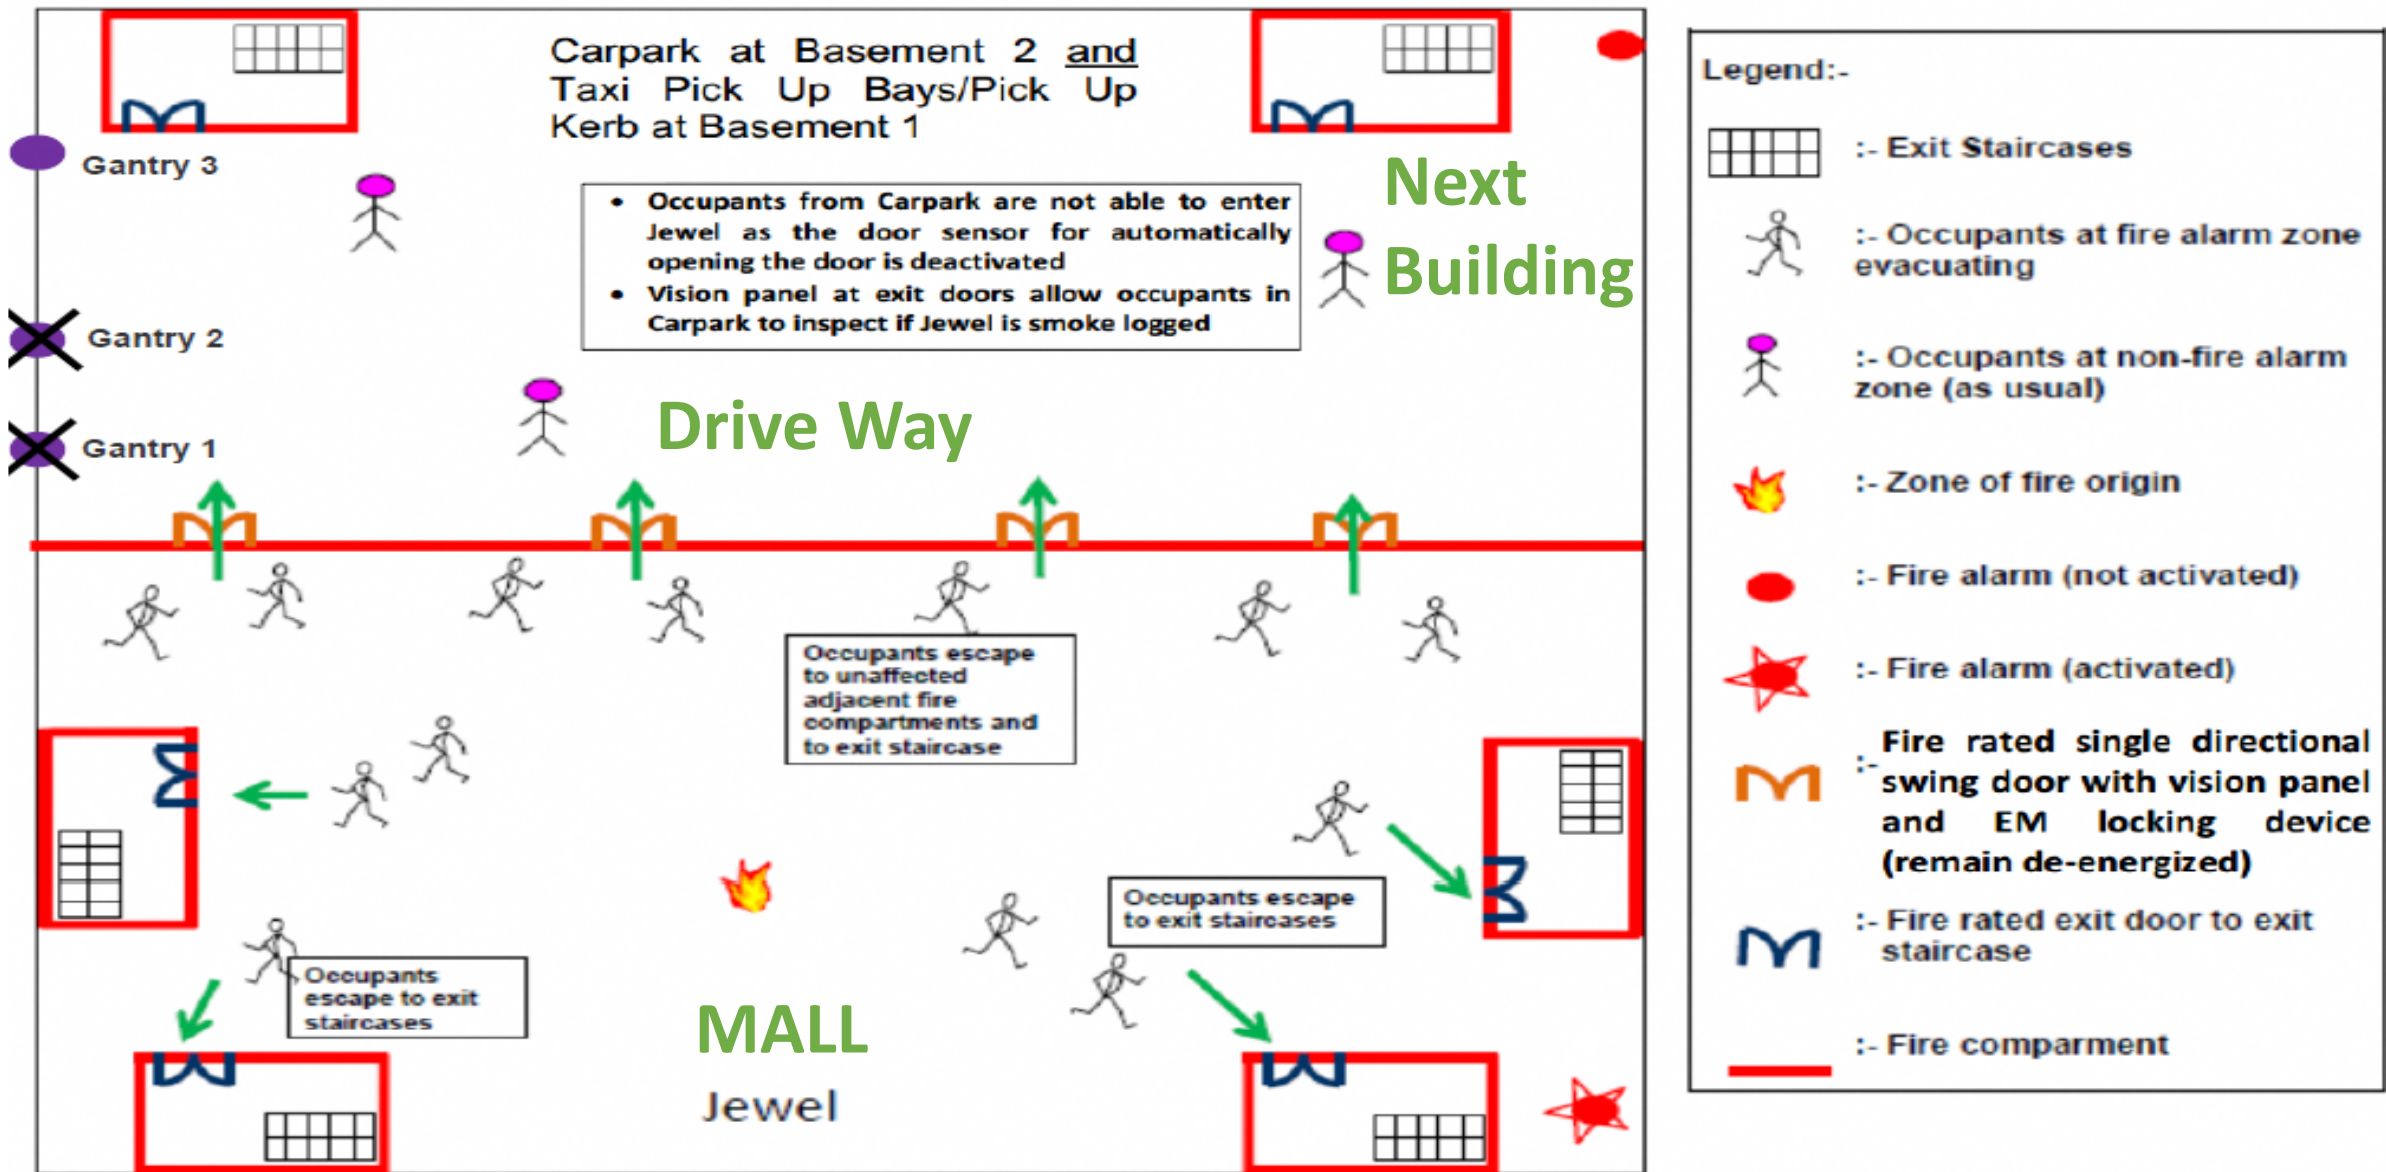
Carpark at Basement 2 and Taxi Pick Up Bays/Pick Up Kerb at Basement 1

Gantry 3

Gantry 2

Gantry 1

- Occupants from Carpark are not able to enter Jewel as the door sensor for automatically opening the door is deactivated
- Vision panel at exit doors allow occupants in Carpark to inspect if Jewel is smoke logged

Next Building

Drive Way

Occupants escape to unaffected adjacent fire compartments and to exit staircase

Occupants escape to exit staircases

Occupants escape to exit staircases

MALL

Jewel

Legend:-

:- Exit Staircases

:- Occupants at fire alarm zone evacuating

:- Occupants at non-fire alarm zone (as usual)

:- Zone of fire origin

:- Fire alarm (not activated)

:- Fire alarm (activated)

:- Fire rated single directional swing door with vision panel and EM locking device (remain de-energized)

:- Fire rated exit door to exit staircase

:- Fire comparment